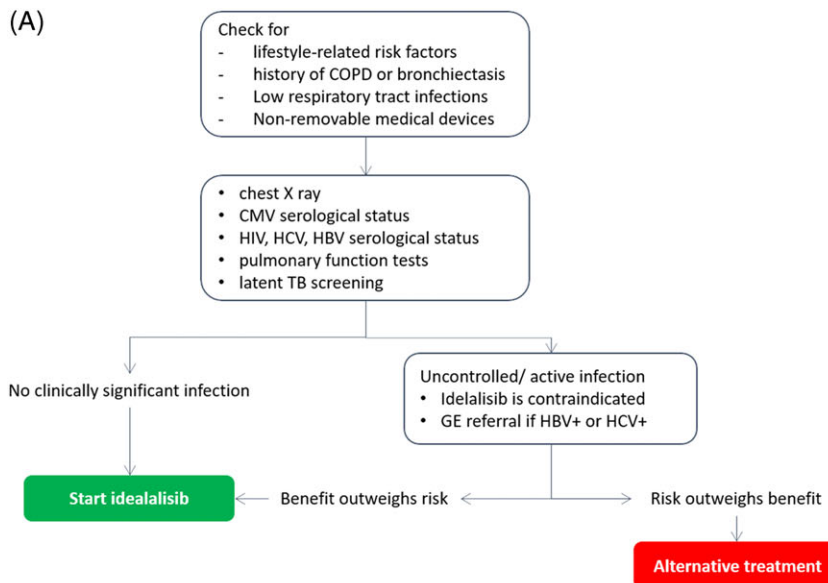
(A)

Check for
- lifestyle-related risk factors
- history of COPD or bronchiectasis
- Low respiratory tract infections
- Non-removable medical devices

• chest X ray
• CMV serological status
• HIV, HCV, HBV serological status
• pulmonary function tests
• latent TB screening

No clinically significant infection

Uncontrolled/ active infection
• Idelalisib is contraindicated
• GE referral if HBV+ or HCV+

Start idealalisib

Benefit outweighs risk

Risk outweighs benefit

Alternative treatment